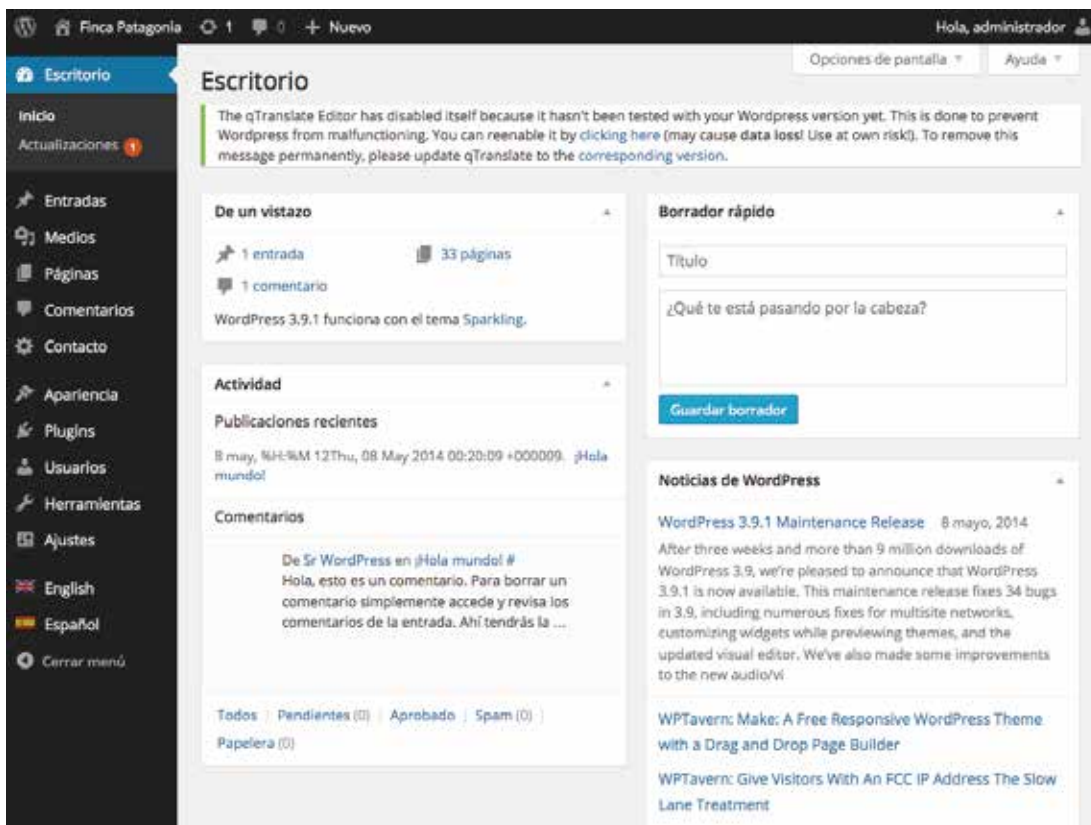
Finca Patagonia 1 0 + Nuevo Hola, administrador

Escritorio

Inicio
Actualizaciones 1

Entradas
Medios
Páginas
Comentarios
Contacto
Apariencia
Plugins
Usuarios
Herramientas
Ajustes
English
Español
Cerrar menú

Opciones de pantalla Ayuda

Escritorio

The qTranslate Editor has disabled itself because it hasn't been tested with your Wordpress version yet. This is done to prevent Wordpress from malfunctioning. You can reenable it by clicking here (may cause data loss! Use at own risk!). To remove this message permanently, please update qTranslate to the corresponding version.

De un vistazo

1 entrada
33 páginas
1 comentario

WordPress 3.9.1 funciona con el tema Sparkling.

Actividad

Publicaciones recientes

8 may, %H:%M 12Thu, 08 May 2014 00:20:09 +000009. ¡Hola mundo!

Comentarios

De Sr WordPress en ¡Hola mundo! #
Hola, esto es un comentario. Para borrar un comentario simplemente accede y revisa los comentarios de la entrada. Ahí tendrás la ...

Todos | Pendientes (0) | Aprobado | Spam (0) | Papelera (0)

Borrador rápido

Título

¿Qué te está pasando por la cabeza?

Guardar borrador

Noticias de WordPress

WordPress 3.9.1 Maintenance Release 8 mayo, 2014
After three weeks and more than 9 million downloads of WordPress 3.9, we're pleased to announce that WordPress 3.9.1 is now available. This maintenance release fixes 34 bugs in 3.9, including numerous fixes for multisite networks, customizing widgets while previewing themes, and the updated visual editor. We've also made some improvements to the new audio/vi

WPTavern: Make: A Free Responsive WordPress Theme with a Drag and Drop Page Builder

WPTavern: Give Visitors With An FCC IP Address The Slow Lane Treatment